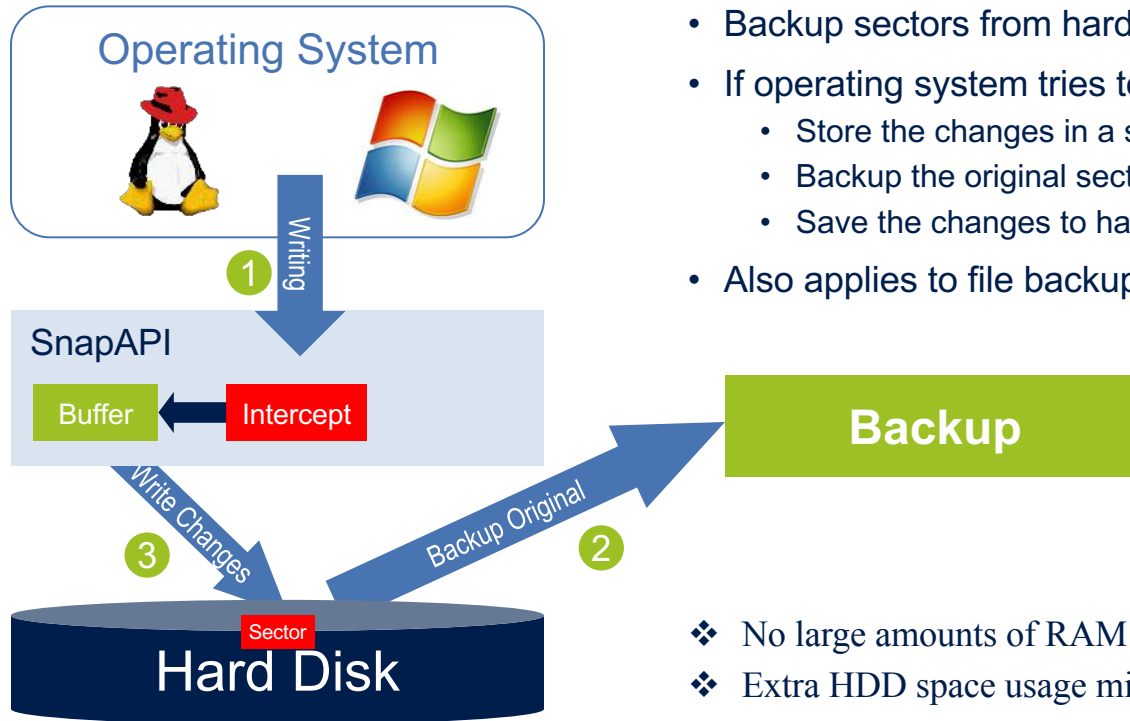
Operating System

1 Writing

SnapAPI

Buffer

Intercept

Write Changes

3

Backup Original

2

Sector

Hard Disk

• Backup sectors from hard

• If operating system tries t

• Store the changes in a s

• Backup the original sect

• Save the changes to ha

• Also applies to file backup

Backup

❖ No large amounts of RAM

❖ Extra HDD space usage mi